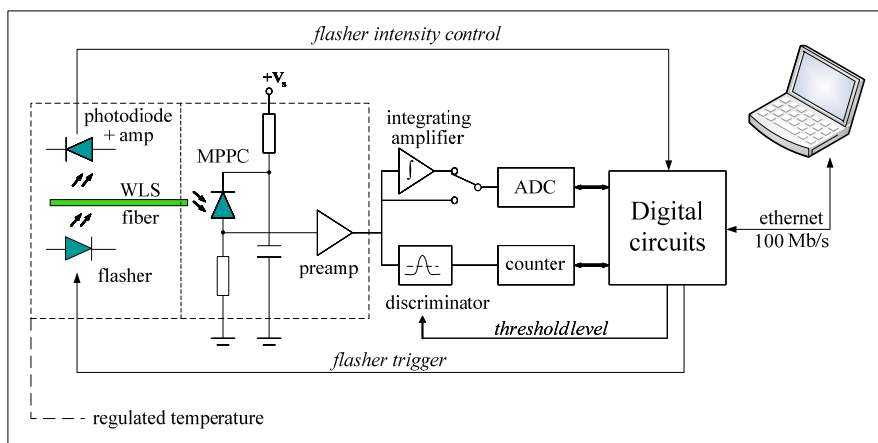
flasher intensity control

$+V_s$

photodiode + amp

MPPC

WLS fiber

flasher

integrating amplifier

$\int$

ADC

preamp

discriminator

counter

Digital circuits

ethernet 100 Mb/s

thresholdlevel

flasher trigger

regulated temperature